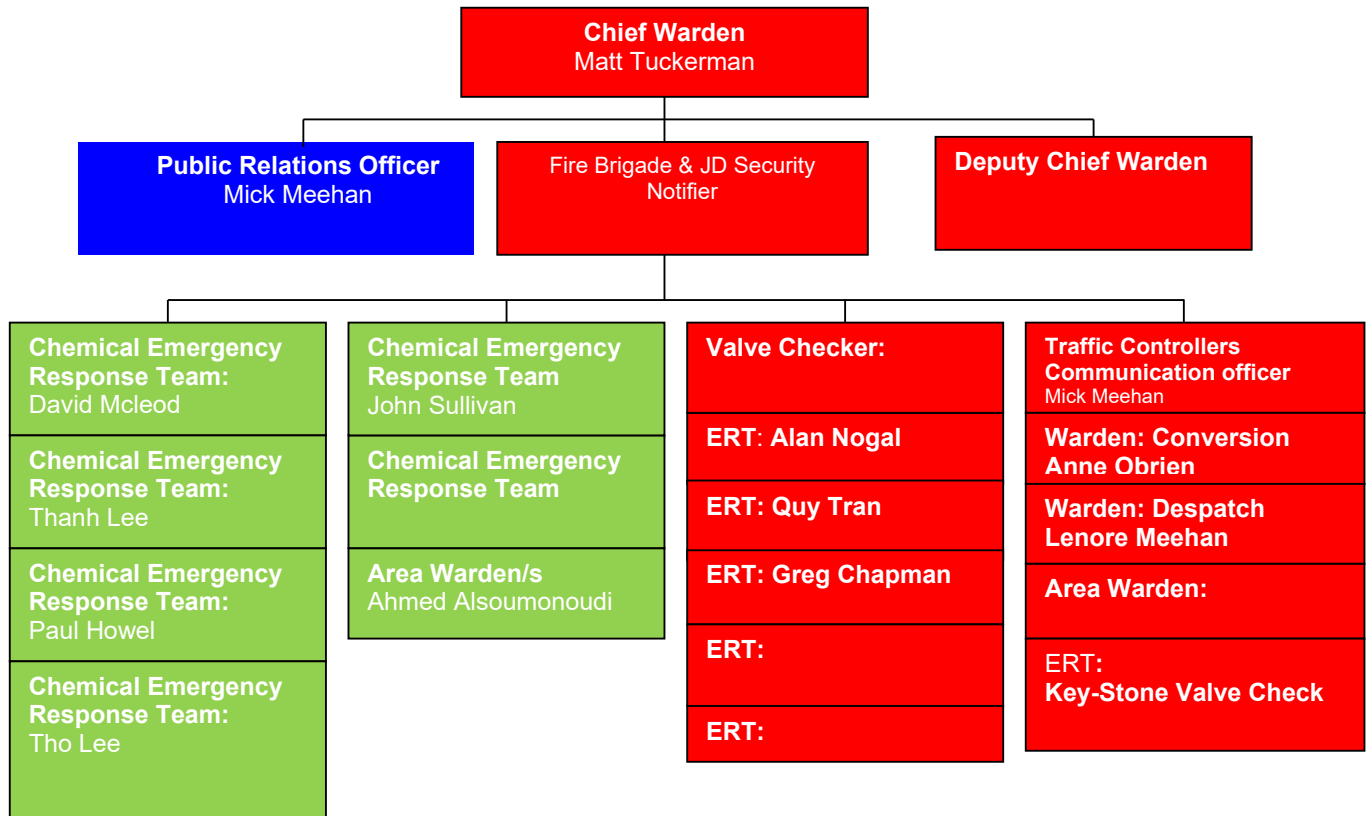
Chief Warden
Matt Tuckerman

Public Relations Officer
Mick Meehan

Fire Brigade & JD Security Notifier

Deputy Chief Warden

Chemical Emergency Response Team:
David Mcleod

Chemical Emergency Response Team:
Thanh Lee

Chemical Emergency Response Team:
Paul Howel

Chemical Emergency Response Team:
Tho Lee

Chemical Emergency Response Team
John Sullivan

Chemical Emergency Response Team

Area Warden/s
Ahmed Alsoumonoudi

Valve Checker:

ERT: Alan Nogal

ERT: Quy Tran

ERT: Greg Chapman

ERT:

ERT:

Traffic Controllers
Communication officer
Mick Meehan

Warden: Conversion
Anne Obrien

Warden: Despatch
Lenore Meehan

Area Warden:

ERT:
Key-Stone Valve Check